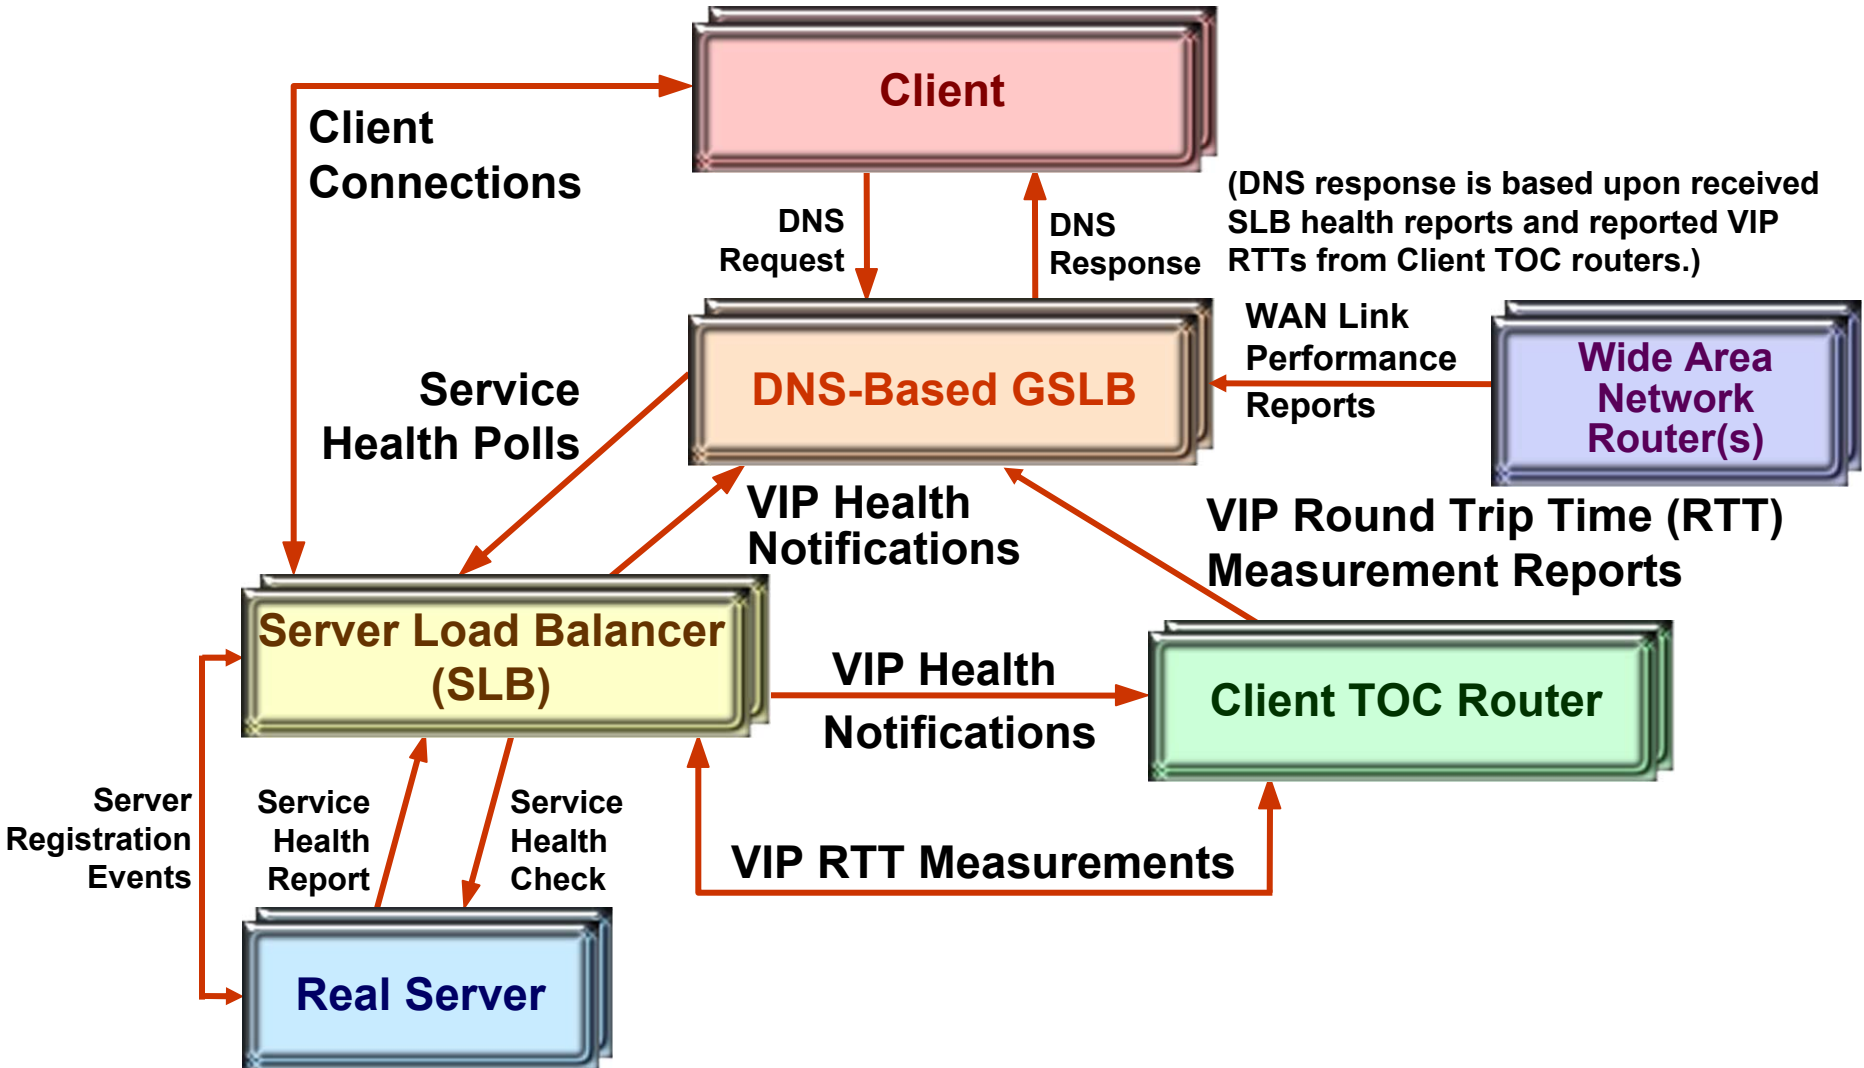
Client

Client Connections

DNS Request

DNS Response

(DNS response is based upon received SLB health reports and reported VIP RTTs from Client TOC routers.)

WAN Link Performance Reports

Wide Area Network Router(s)

Service Health Polls

DNS-Based GSLB

VIP Health Notifications

VIP Round Trip Time (RTT) Measurement Reports

Server Load Balancer (SLB)

VIP Health Notifications

Client TOC Router

Server Registration Events

Service Health Report

Service Health Check

VIP RTT Measurements

Real Server